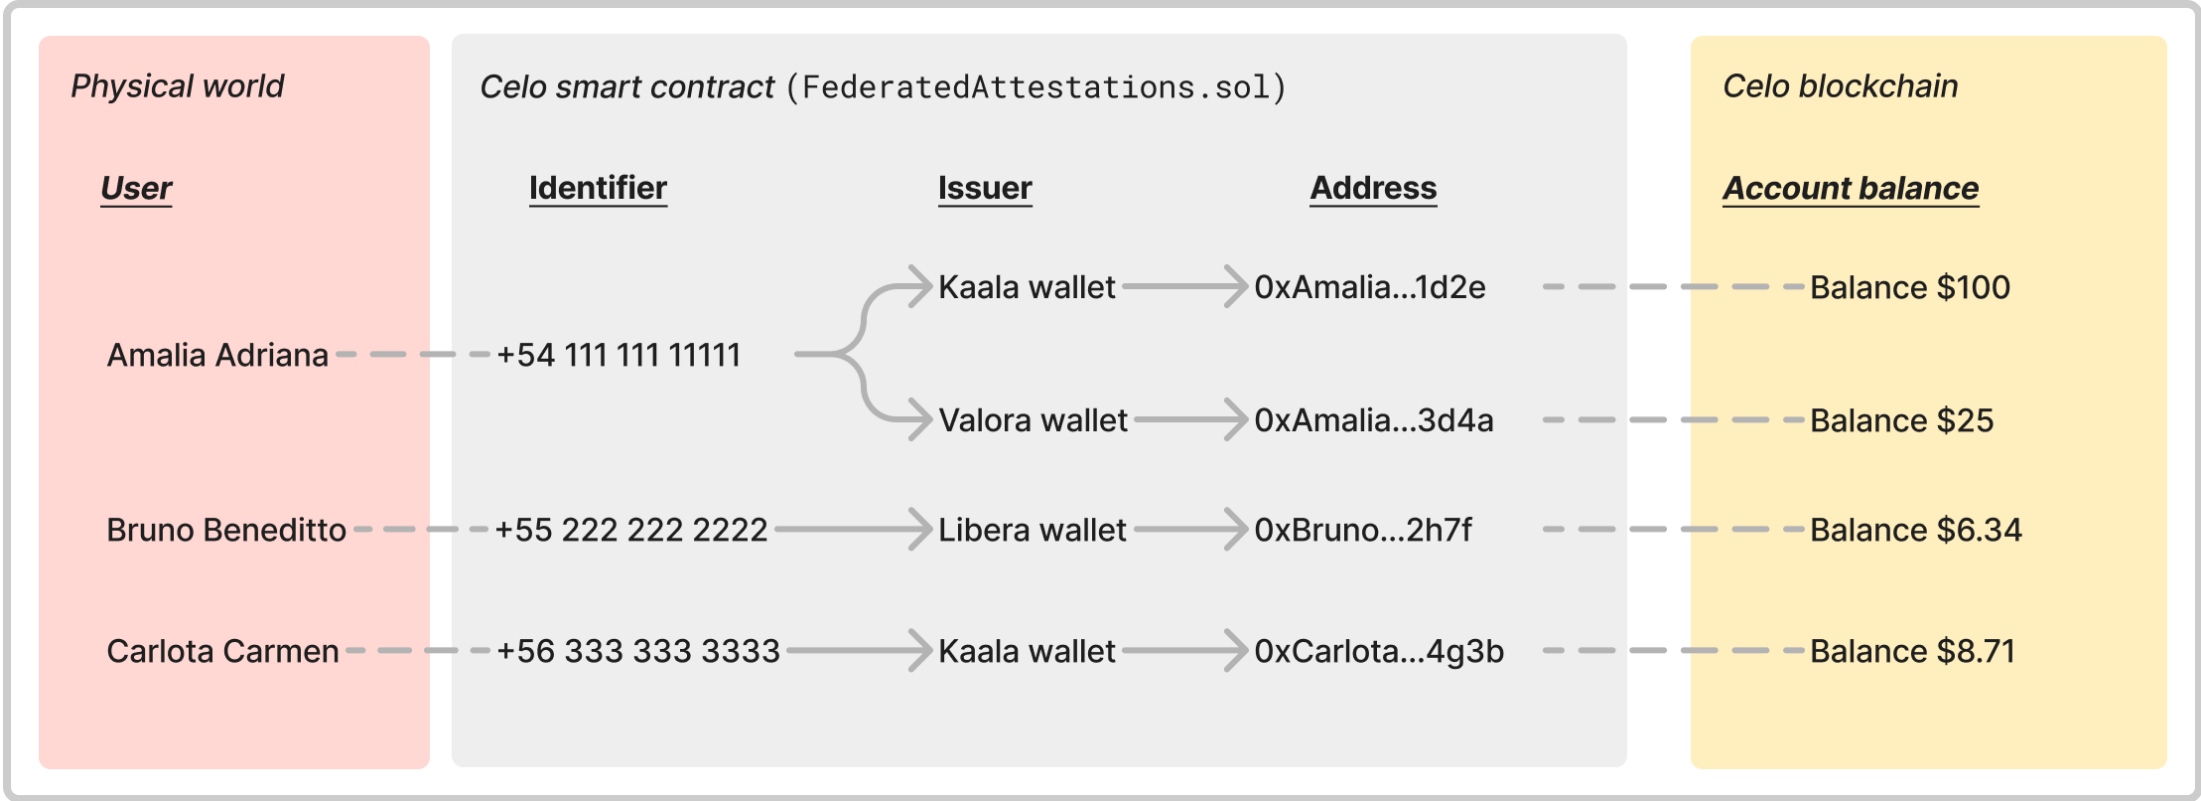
Physical world

User

Amalia Adriana

Bruno Beneditto

Carlota Carmen

Celo smart contract (FederatedAttestations.sol)

| Identifier | Issuer | Address |
|---|---|---|
| +54 111 111 11111 | Kaala wallet | 0xAmalia...1d2e |
| | Valora wallet | 0xAmalia...3d4a |
| +55 222 222 2222 | Libera wallet | 0xBruno...2h7f |
| +56 333 333 3333 | Kaala wallet | 0xCarlota...4g3b |

Celo blockchain

Account balance

Balance $100

Balance $25

Balance $6.34

Balance $8.71